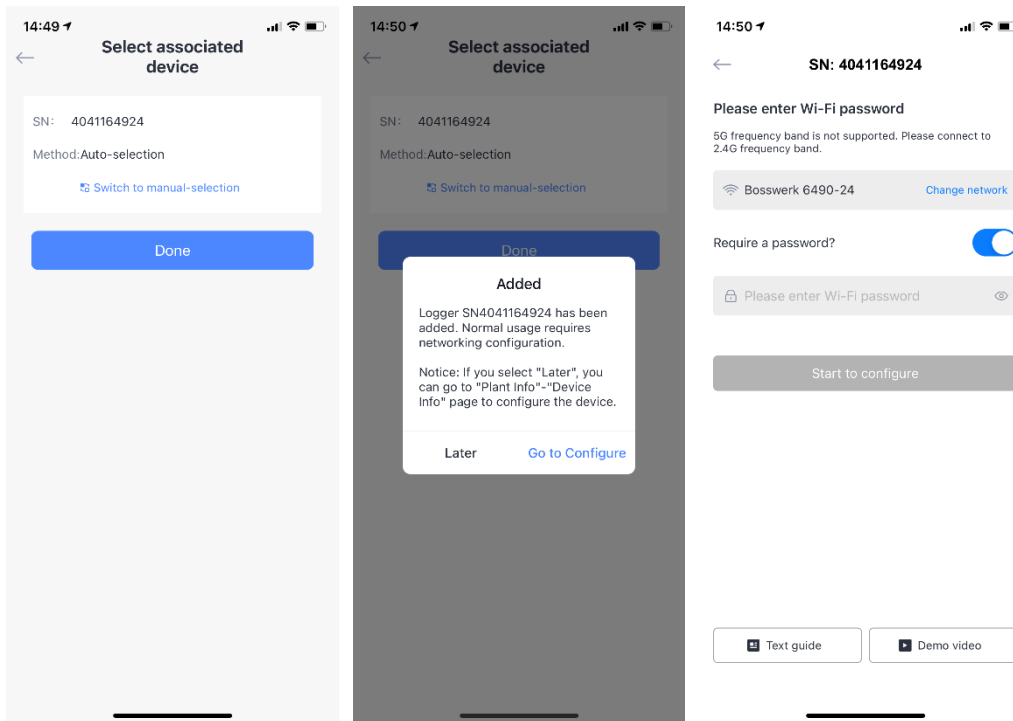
14:49

Select associated device

SN: 4041164924

Method:Auto-selection

Switch to manual-selection

Done

14:50

Select associated device

SN: 4041164924

Method:Auto-selection

Switch to manual-selection

Done

Added

Logger SN4041164924 has been added. Normal usage requires networking configuration.

Notice: If you select "Later", you can go to "Plant Info"-"Device Info" page to configure the device.

Later

Go to Configure

14:50

SN: 4041164924

Please enter Wi-Fi password

5G frequency band is not supported. Please connect to 2.4G frequency band.

Bosswerk 6490-24

Change network

Require a password?

Please enter Wi-Fi password

Start to configure

Text guide

Demo video